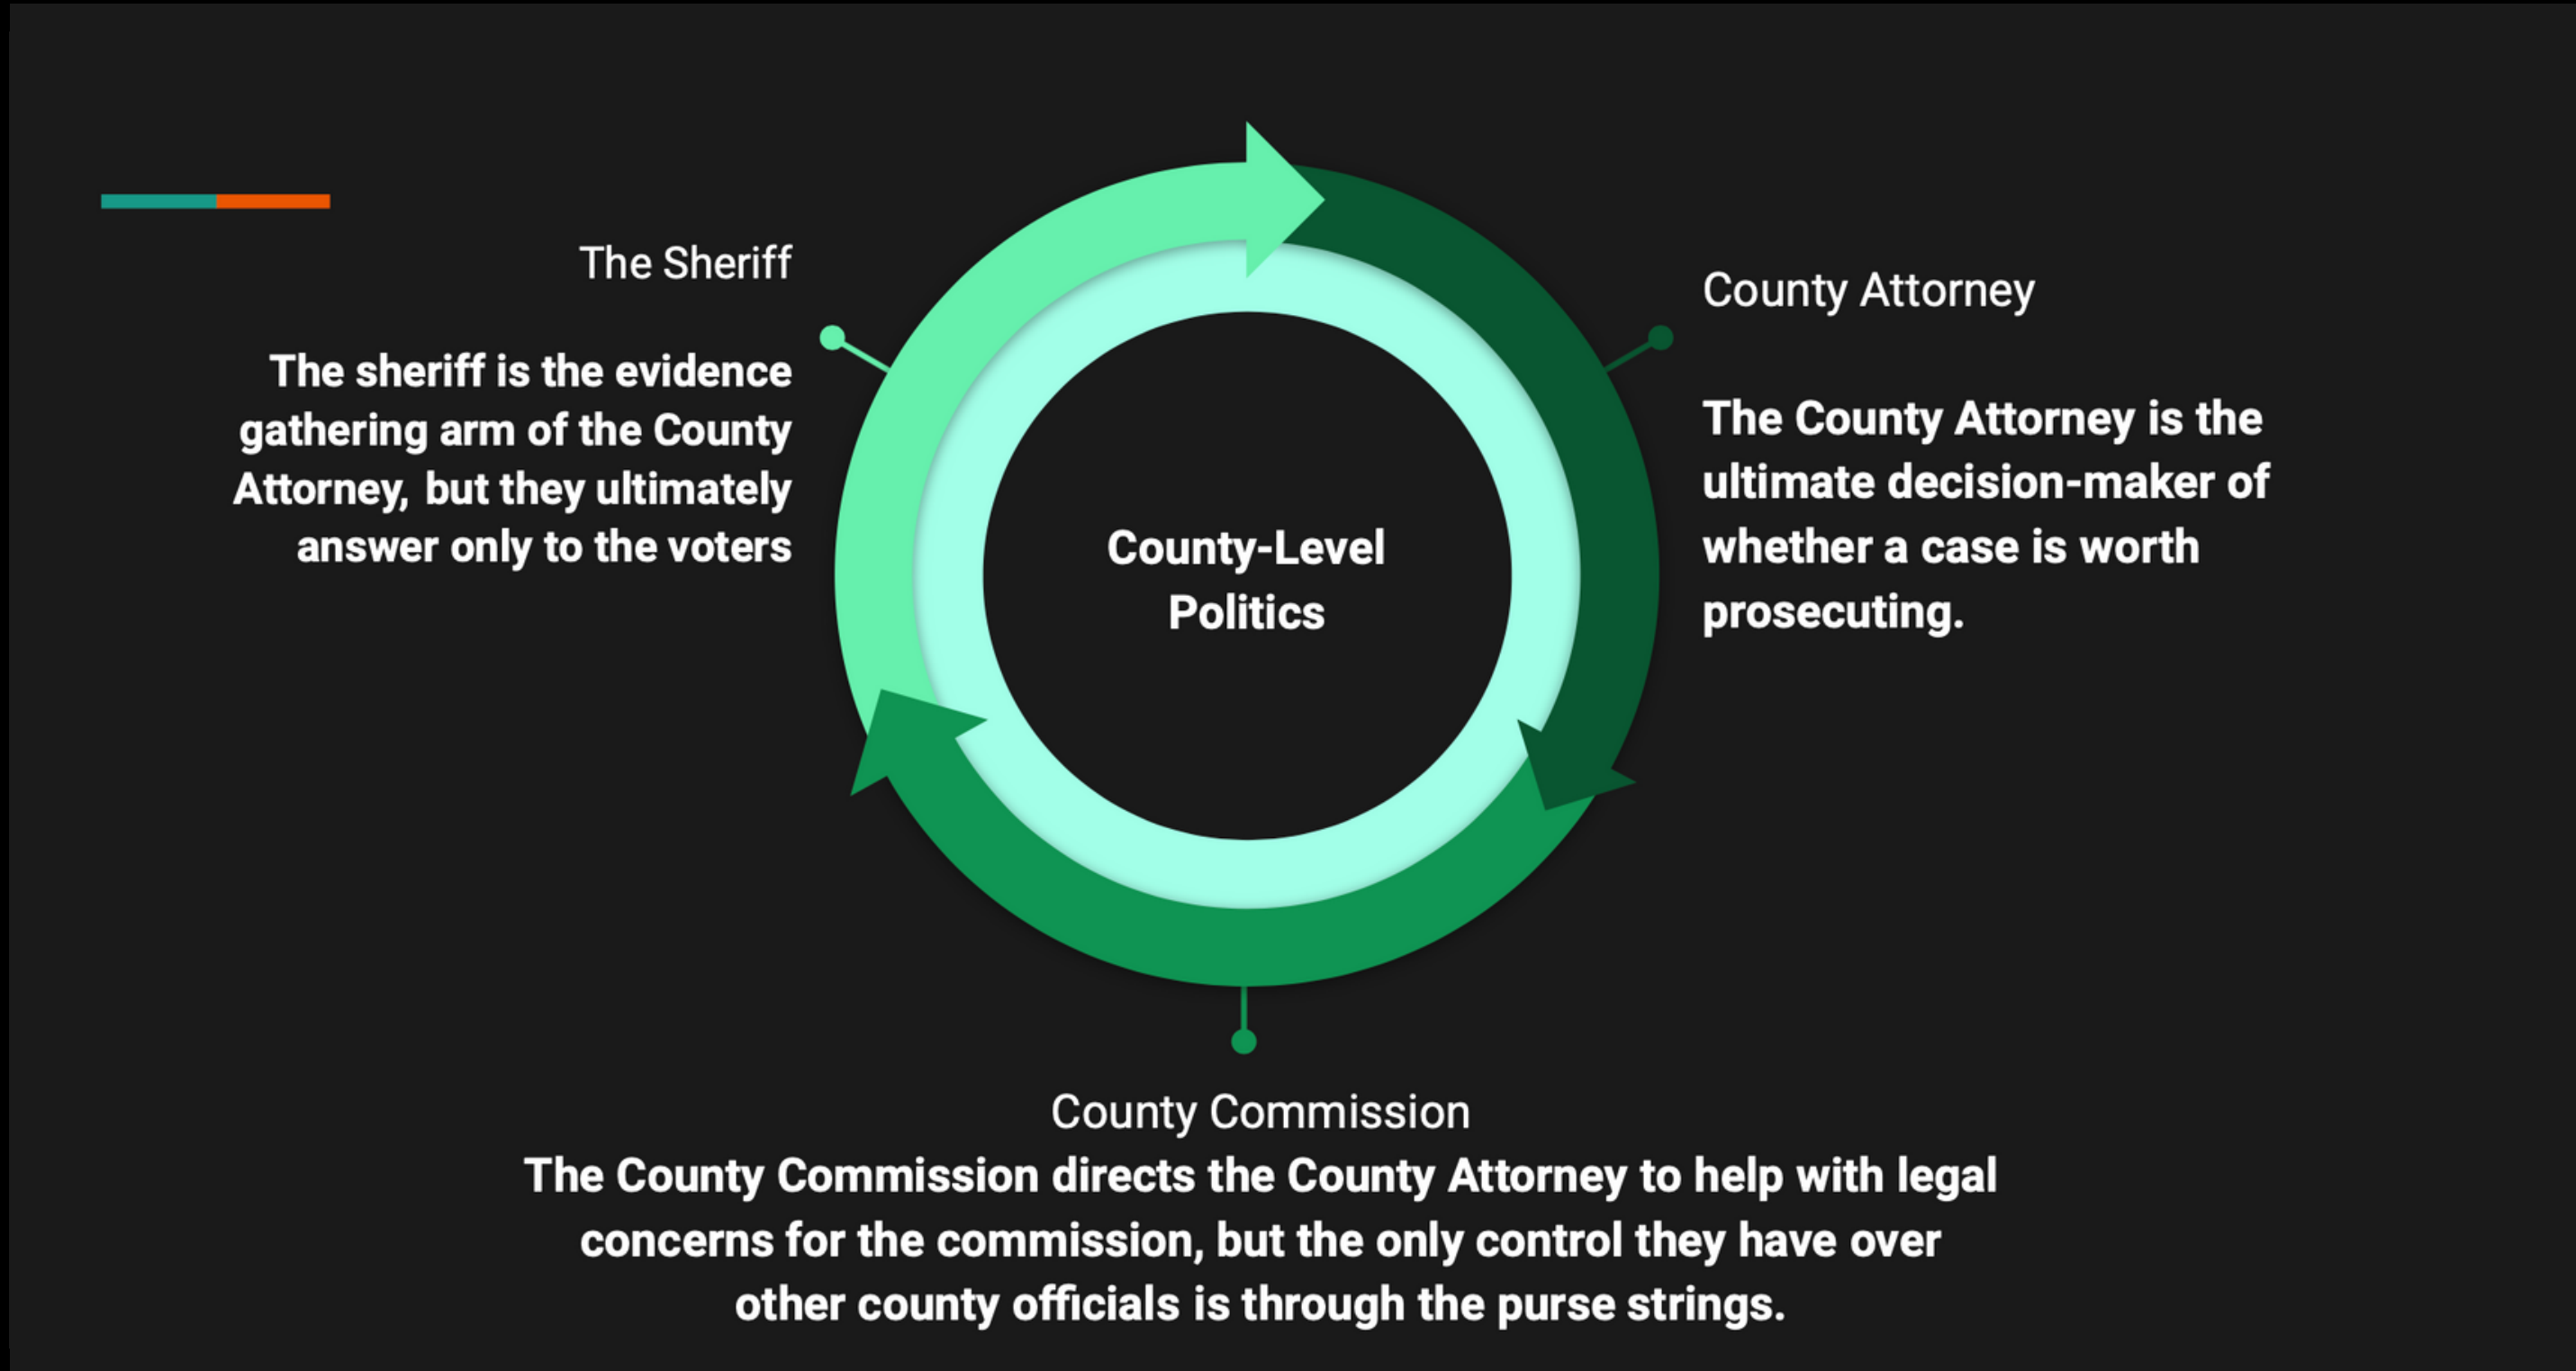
The Sheriff

The sheriff is the evidence gathering arm of the County Attorney, but they ultimately answer only to the voters

County-Level Politics

County Attorney

The County Attorney is the ultimate decision-maker of whether a case is worth prosecuting.

County Commission

The County Commission directs the County Attorney to help with legal concerns for the commission, but the only control they have over other county officials is through the purse strings.